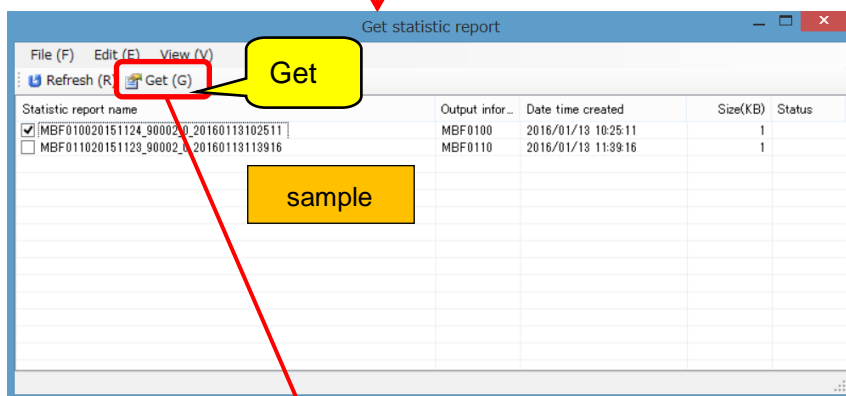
Get statistic report

File (F) Edit (E) View (V)

Refresh (R) Get (G)

Get

| Statistic report name | Output infor... | Date time created | Size(KB) | Status |
|---|---|---|---|---|
| MBF010020151124_90002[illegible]0_20160113102511 | MBF0100 | 2016/01/13 10:25:11 | 1 | |
| MBF011020151123_90002_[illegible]_20160113113916 | MBF0110 | 2016/01/13 11:39:16 | 1 | |

sample